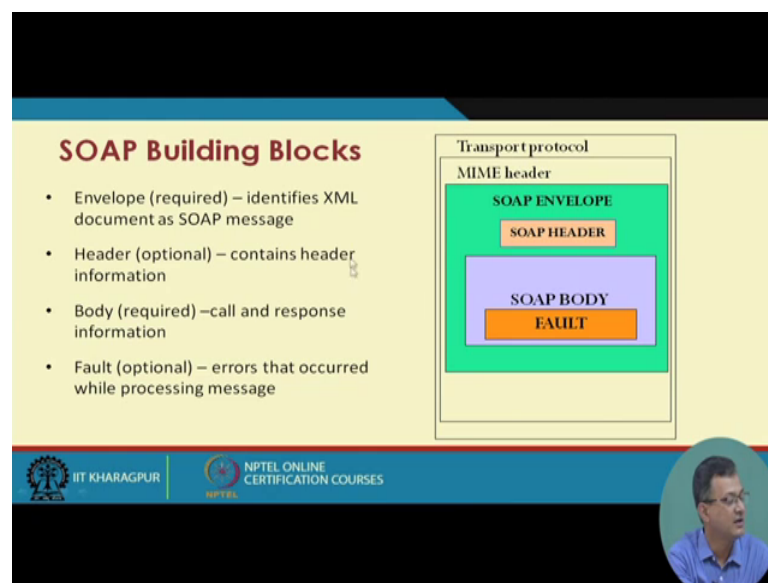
SOAP Building Blocks

- Envelope (required) – identifies XML document as SOAP message
- Header (optional) – contains header information
- Body (required) –call and response information
- Fault (optional) – errors that occurred while processing message

Transport protocol

MIME header

SOAP ENVELOPE

SOAP HEADER

SOAP BODY

FAULT

IIT KHARAGPUR

NPTEL ONLINE CERTIFICATION COURSES

NPTEL